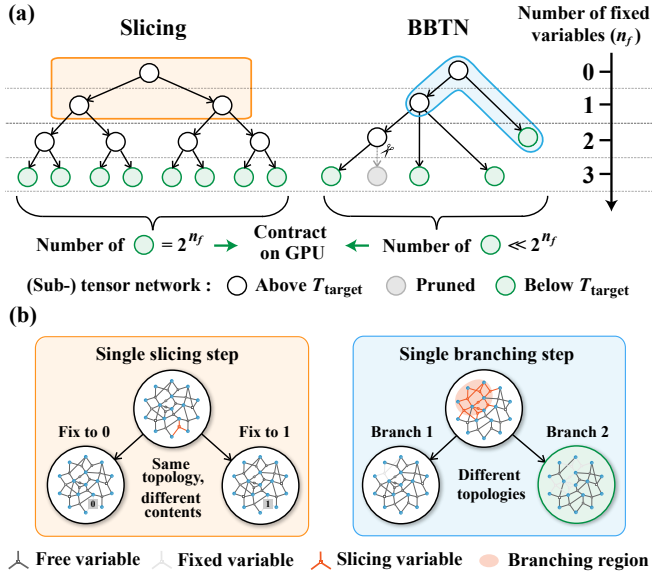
(a)

Slicing

BBTN

Number of fixed variables ($n_f$)

0

1

2

3

Number of $= 2^{n_f}$

Contract on GPU

Number of $\ll 2^{n_f}$

(Sub-) tensor network : Above $T_{\text{target}}$ Pruned Below $T_{\text{target}}$

(b)

Single slicing step

Fix to 0

Same topology, different contents

Fix to 1

0

1

Single branching step

Branch 1

Different topologies

Branch 2

Free variable Fixed variable Slicing variable Branching region